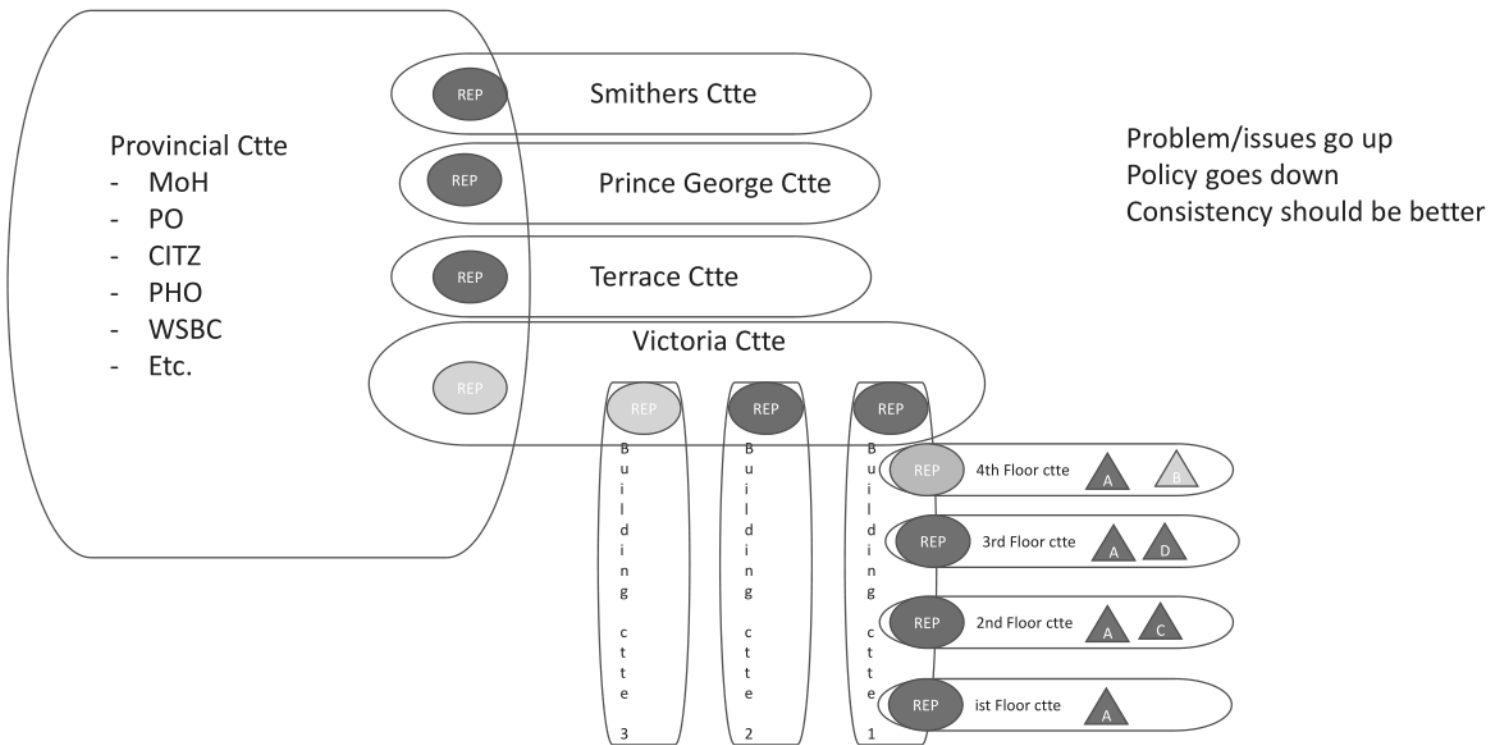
Provincial Ctte
- MoH
- PO
- CITZ
- PHO
- WSBC
- Etc.

REP Smithers Ctte

REP Prince George Ctte

REP Terrace Ctte

Victoria Ctte

REP

REP Building ctte 3

REP Building ctte 2

REP Building ctte 1

REP 4th Floor ctte A B

REP 3rd Floor ctte A D

REP 2nd Floor ctte A C

REP ist Floor ctte A

Problem/issues go up
Policy goes down
Consistency should be better